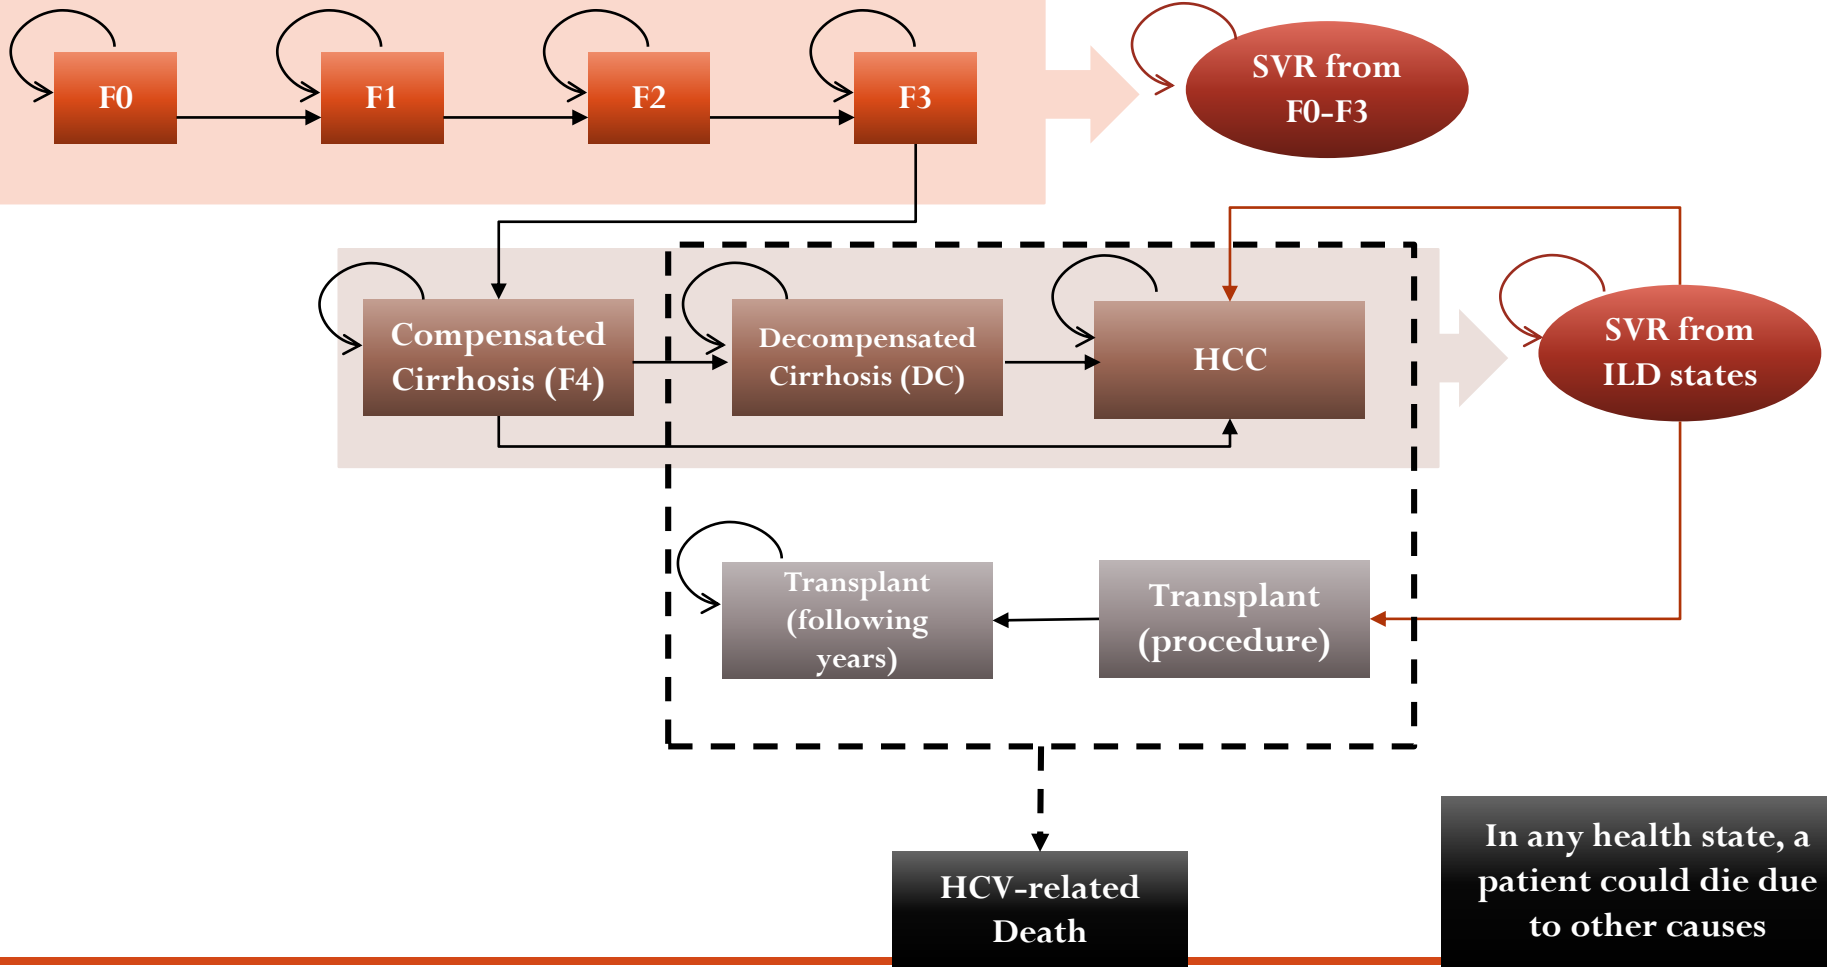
F0

F1

F2

F3

SVR from F0-F3

Compensated Cirrhosis (F4)

Decompensated Cirrhosis (DC)

HCC

SVR from ILD states

Transplant (following years)

Transplant (procedure)

HCV-related Death

In any health state, a patient could die due to other causes